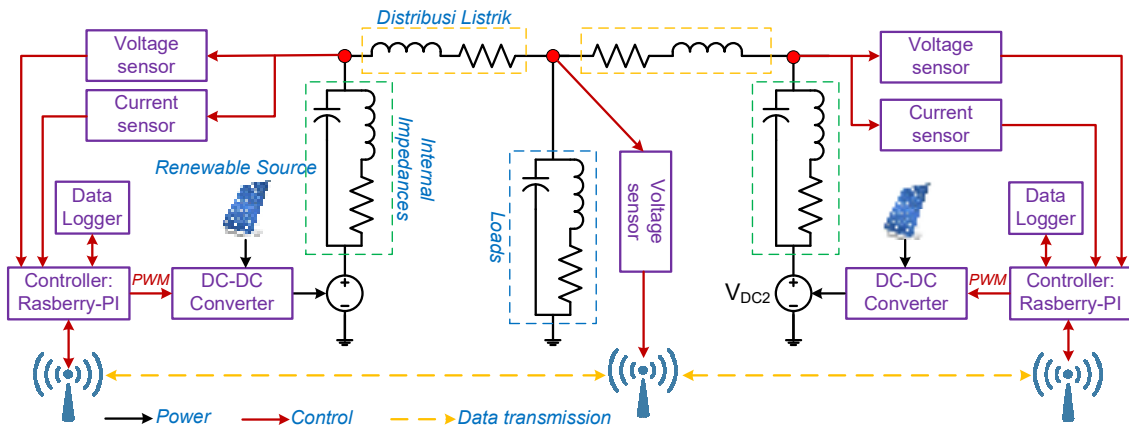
Distribusi Listrik

Voltage sensor

Current sensor

Internal Impedances

Renewable Source

Data Logger

Controller: Rasberry-PI

PWM

DC-DC Converter

+
-

Loads

Voltage sensor

Voltage sensor

Current sensor

Data Logger

$V_{DC2}$

+
-

DC-DC Converter

PWM

Controller: Rasberry-PI

Power

Control

Data transmission